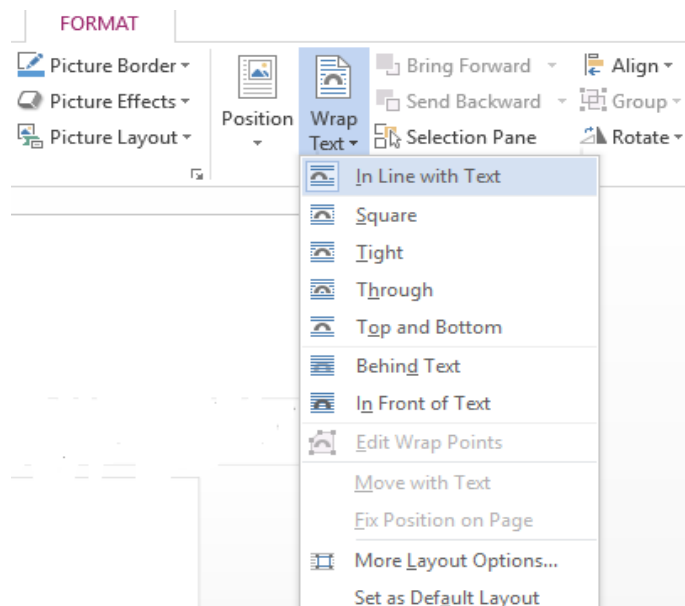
FORMAT

Picture Border
Picture Effects
Picture Layout

Position

Wrap Text

Bring Forward
Send Backward
Selection Pane

Align
Group
Rotate

In Line with Text
Square
Tight
Through
Top and Bottom
Behind Text
In Front of Text
Edit Wrap Points
Move with Text
Fix Position on Page
More Layout Options...
Set as Default Layout